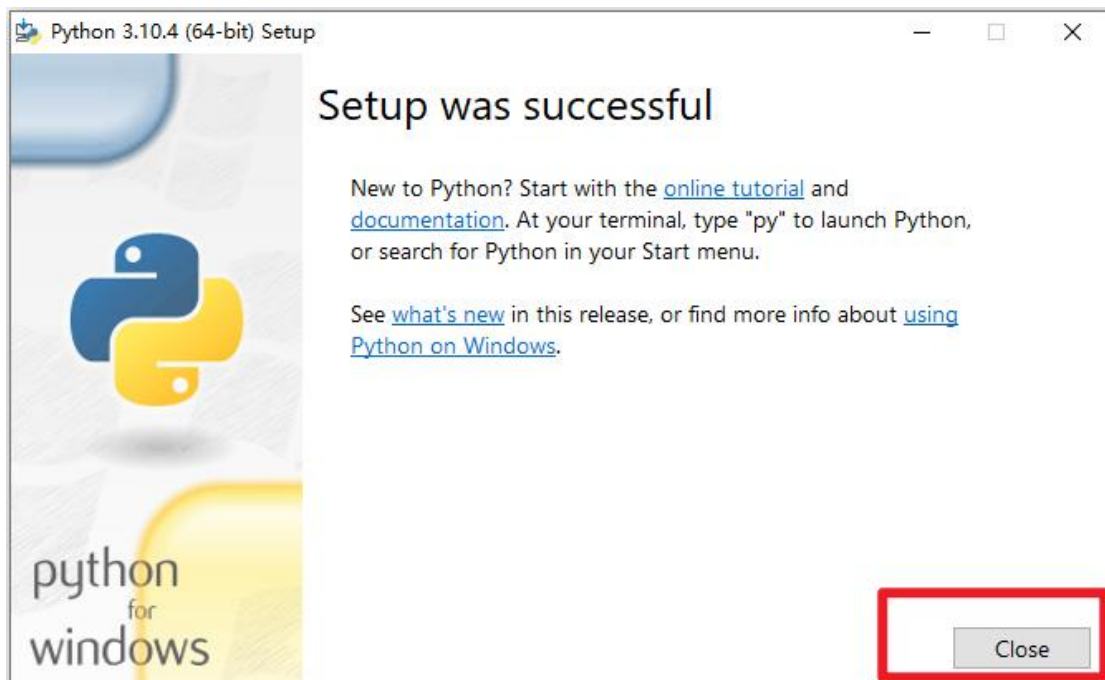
Python 3.10.4 (64-bit) Setup

Setup was successful

New to Python? Start with the online tutorial and documentation. At your terminal, type "py" to launch Python, or search for Python in your Start menu.

See what's new in this release, or find more info about using Python on Windows.

python
for
windows

Close